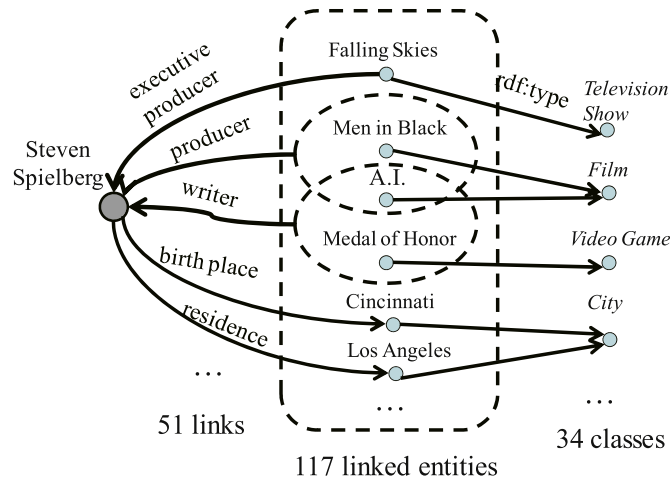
Steven Spielberg

executive producer

producer

writer

birth place

residence

…

51 links

Falling Skies

Men in Black

A.I.

Medal of Honor

Cincinnati

Los Angeles

…

117 linked entities

rdf:type

Television Show

Film

Video Game

City

…

34 classes